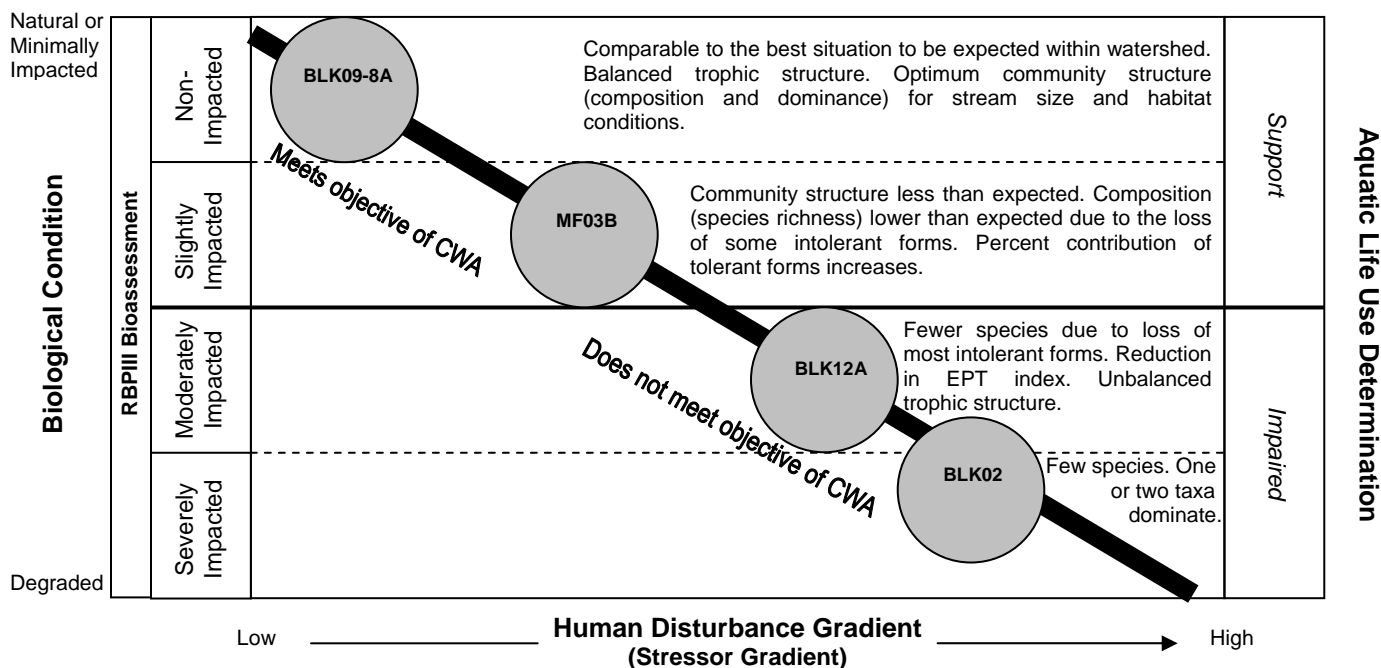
Natural or Minimally Impacted

Biological Condition

Degraded

RBPII Bioassessment

Non-Impacted

Slightly Impacted

Moderately Impacted

Severely Impacted

BLK09-8A

Comparable to the best situation to be expected within watershed. Balanced trophic structure. Optimum community structure (composition and dominance) for stream size and habitat conditions.

Meets objective of CWA

MF03B

Community structure less than expected. Composition (species richness) lower than expected due to the loss of some intolerant forms. Percent contribution of tolerant forms increases.

Does not meet objective of CWA

BLK12A

Fewer species due to loss of most intolerant forms. Reduction in EPT index. Unbalanced trophic structure.

BLK02

Few species. One or two taxa dominate.

Support

Impaired

Aquatic Life Use Determination

Low

Human Disturbance Gradient
(Stressor Gradient)

High